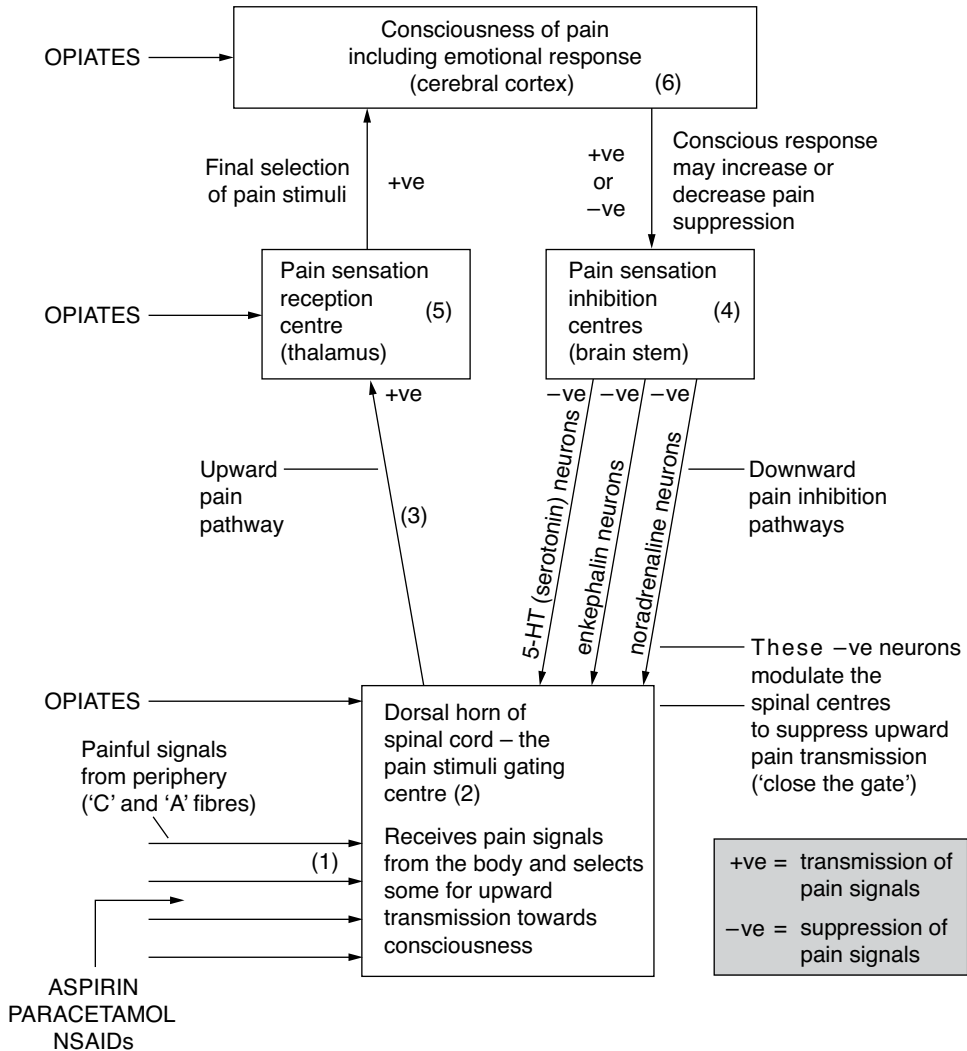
OPIATES

Consciousness of pain including emotional response (cerebral cortex) (6)

Final selection of pain stimuli

+ve

+ve or −ve

Conscious response may increase or decrease pain suppression

OPIATES

Pain sensation reception centre (thalamus) (5)

Pain sensation inhibition centres (brain stem) (4)

+ve

−ve −ve −ve

Upward pain pathway

(3)

5-HT (serotonin) neurons

enkephalin neurons

noradrenaline neurons

Downward pain inhibition pathways

These −ve neurons modulate the spinal centres to suppress upward pain transmission ('close the gate')

OPIATES

Painful signals from periphery ('C' and 'A' fibres)

(1)

Dorsal horn of spinal cord – the pain stimuli gating centre (2)

Receives pain signals from the body and selects some for upward transmission towards consciousness

+ve = transmission of pain signals

−ve = suppression of pain signals

ASPIRIN
PARACETAMOL
NSAIDs